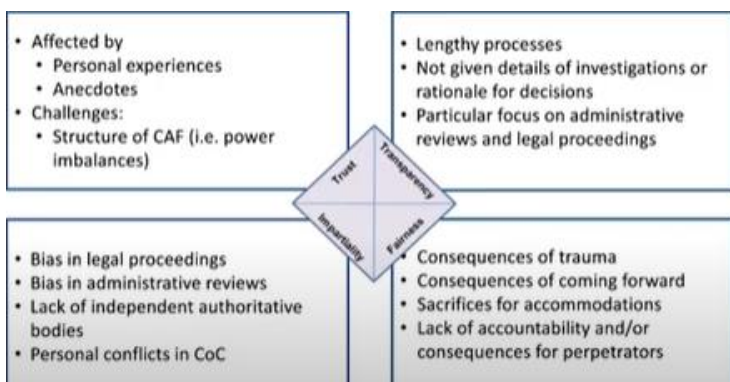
• Affected by
  • Personal experiences
  • Anecdotes
• Challenges:
  • Structure of CAF (i.e. power imbalances)

• Lengthy processes
• Not given details of investigations or rationale for decisions
• Particular focus on administrative reviews and legal proceedings

Trust

Transparency

Impartiality

Fairness

• Bias in legal proceedings
• Bias in administrative reviews
• Lack of independent authoritative bodies
• Personal conflicts in CoC

• Consequences of trauma
• Consequences of coming forward
• Sacrifices for accommodations
• Lack of accountability and/or consequences for perpetrators